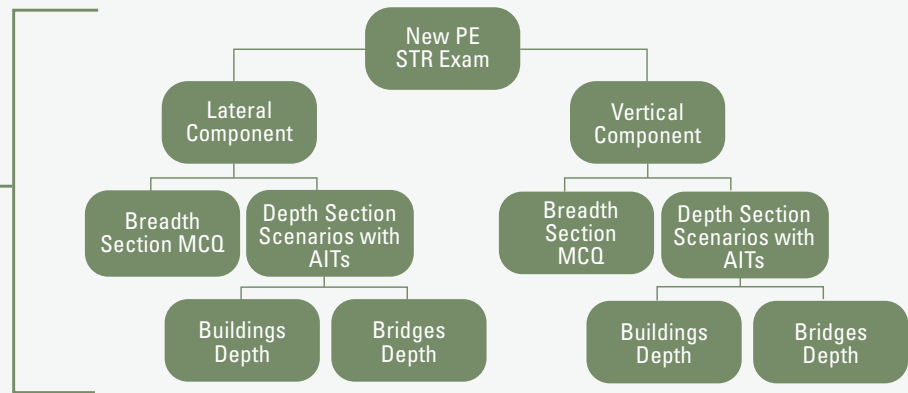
New PE STR Exam

Lateral Component

Breadth Section MCQ

Depth Section Scenarios with AITs

Buildings Depth

Bridges Depth

Vertical Component

Breadth Section MCQ

Depth Section Scenarios with AITs

Buildings Depth

Bridges Depth